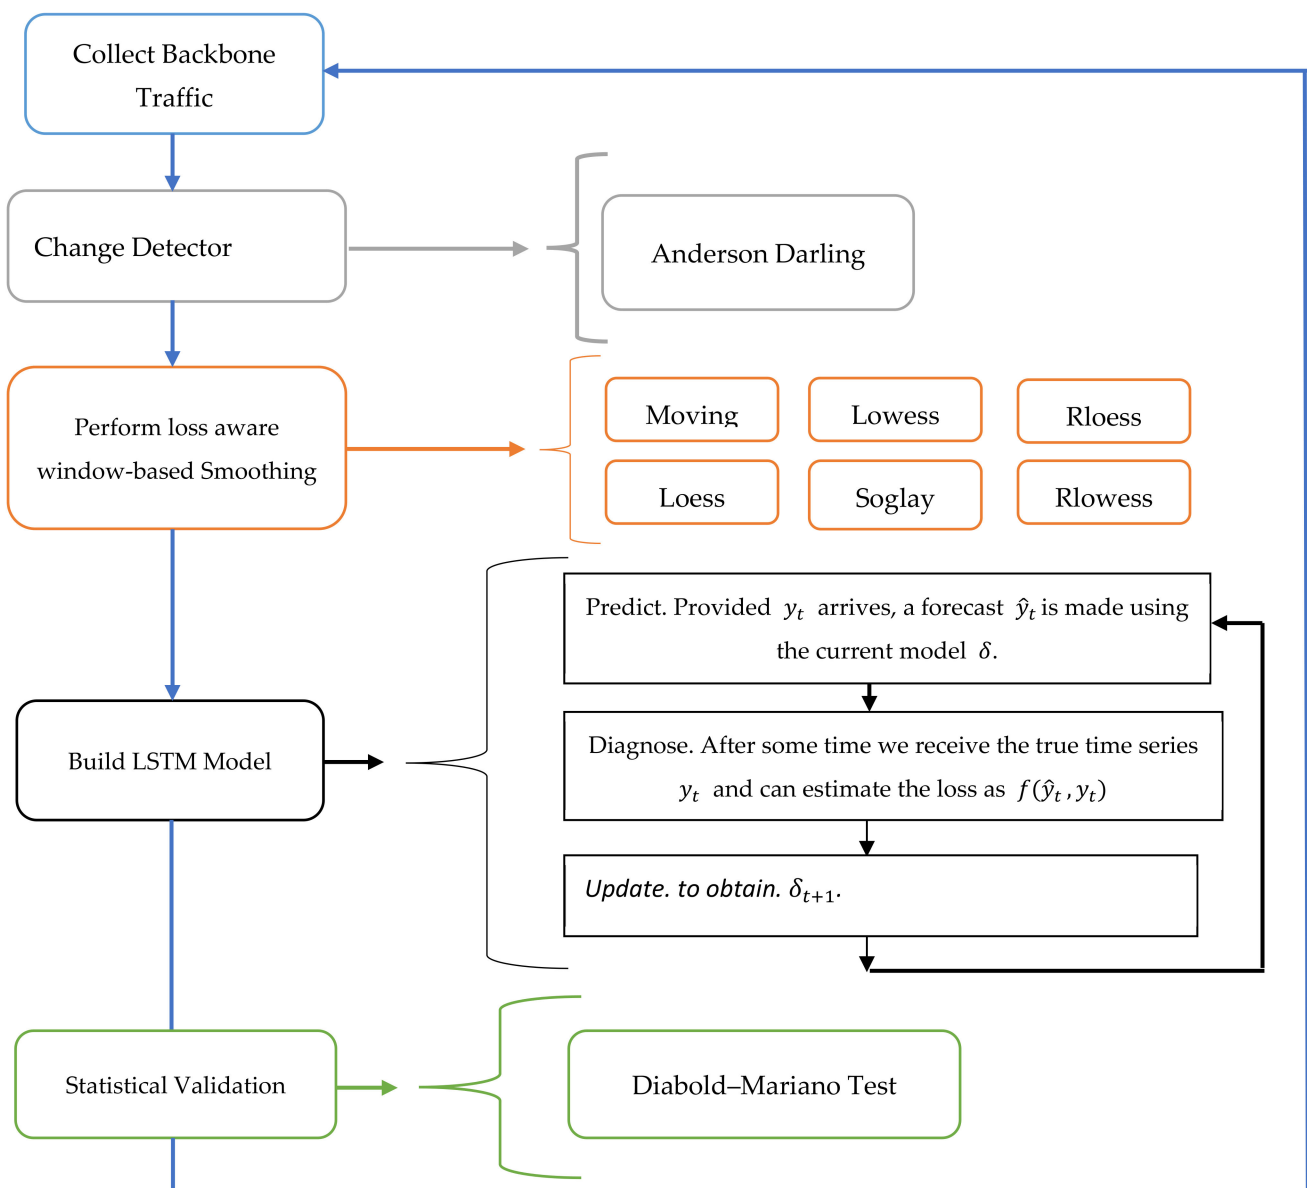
Collect Backbone Traffic

Change Detector

Anderson Darling

Perform loss aware window-based Smoothing

Moving

Lowess

Rloess

Loess

Soglay

Rlowess

Predict. Provided $y_t$ arrives, a forecast $\hat{y}_t$ is made using the current model $\delta$.

Build LSTM Model

Diagnose. After some time we receive the true time series $y_t$ and can estimate the loss as $f(\hat{y}_t, y_t)$

Update. to obtain. $\delta_{t+1}$.

Statistical Validation

Diabold–Mariano Test